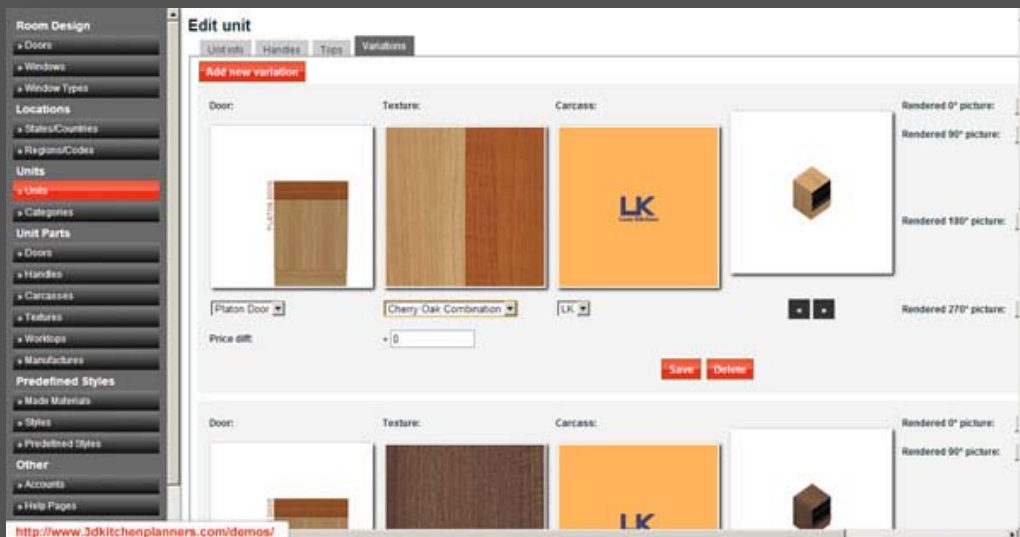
Room Design
» Doors
» Windows
» Window Types
Locations
» States/Countries
» Regions/Codes
Units
» Units
» Categories
Unit Parts
» Doors
» Handles
» Carcasses
» Textures
» Worktops
» Manufactures
Predefined Styles
» Made Materials
» Styles
» Predefined Styles
Other
» Accounts
» Help Pages

Edit unit

Unit info | Handles | Tips | Variations

Add new variation

Door:

Texture:

Carcass:

Rendered 0° picture:

Rendered 90° picture:

Rendered 180° picture:

PLATON DOOR

LK

Platon Door

Cherry Oak Combination

LK

Rendered 270° picture:

Price diff: + 0

Save Delete

Door:

Texture:

Carcass:

Rendered 0° picture:

Rendered 90° picture:

LK

http://www.3dkitchenplanners.com/demos/